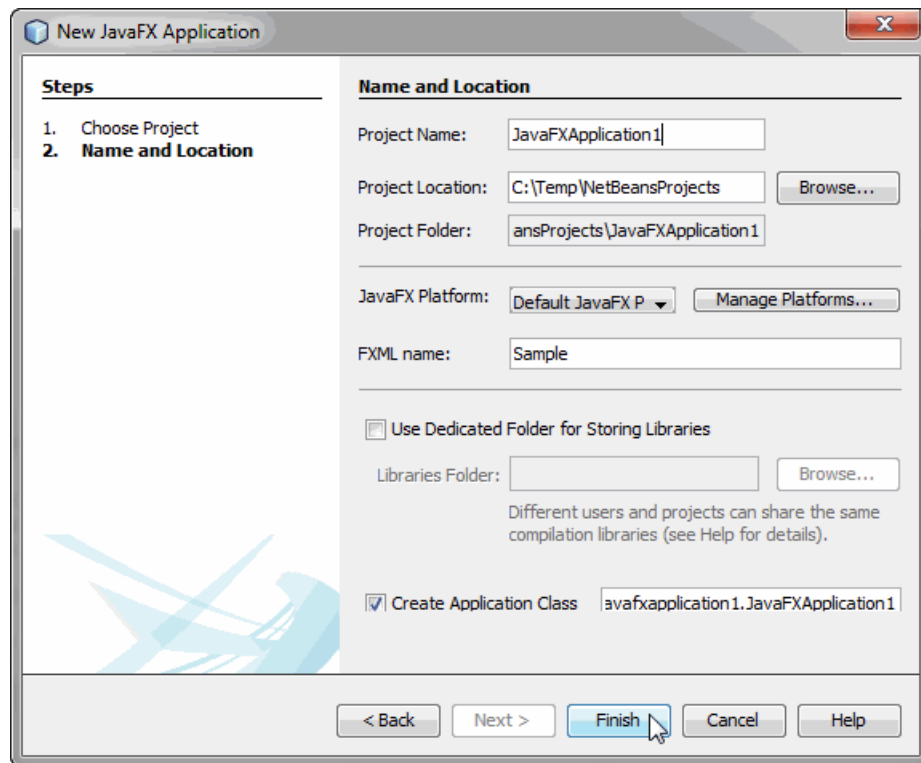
New JavaFX Application

Steps

1. Choose Project
2. Name and Location

Name and Location

Project Name: JavaFXApplication1

Project Location: C:\Temp\NetBeansProjects Browse...

Project Folder: ansProjects\JavaFXApplication1

JavaFX Platform: Default JavaFX P Manage Platforms...

FXML name: Sample

Use Dedicated Folder for Storing Libraries

Libraries Folder: Browse...

Different users and projects can share the same compilation libraries (see Help for details).

Create Application Class avafxapplication1.JavaFXApplication1

< Back Next > Finish Cancel Help